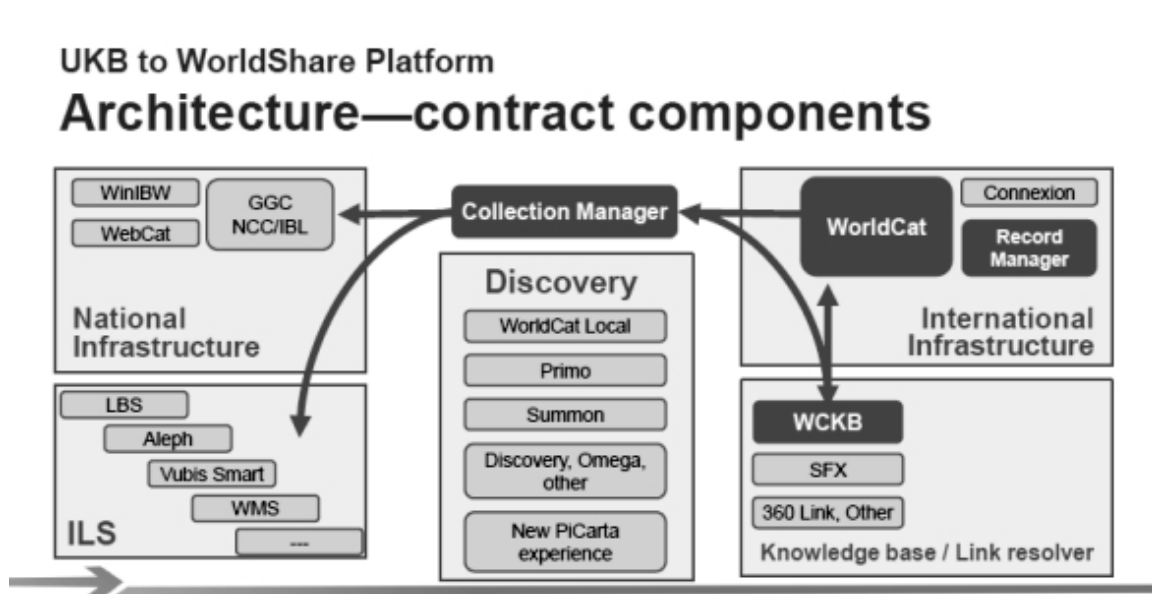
UKB to WorldShare Platform

Architecture—contract components

WinIBW

WebCat

GGC NCC/IBL

National Infrastructure

Collection Manager

Discovery

WorldCat Local

Primo

Summon

Discovery, Omega, other

New PiCarta experience

WorldCat

Connexion

Record Manager

International Infrastructure

LBS

Aleph

Vubis Smart

WMS

---

ILS

WCKB

SFX

360 Link, Other

Knowledge base / Link resolver